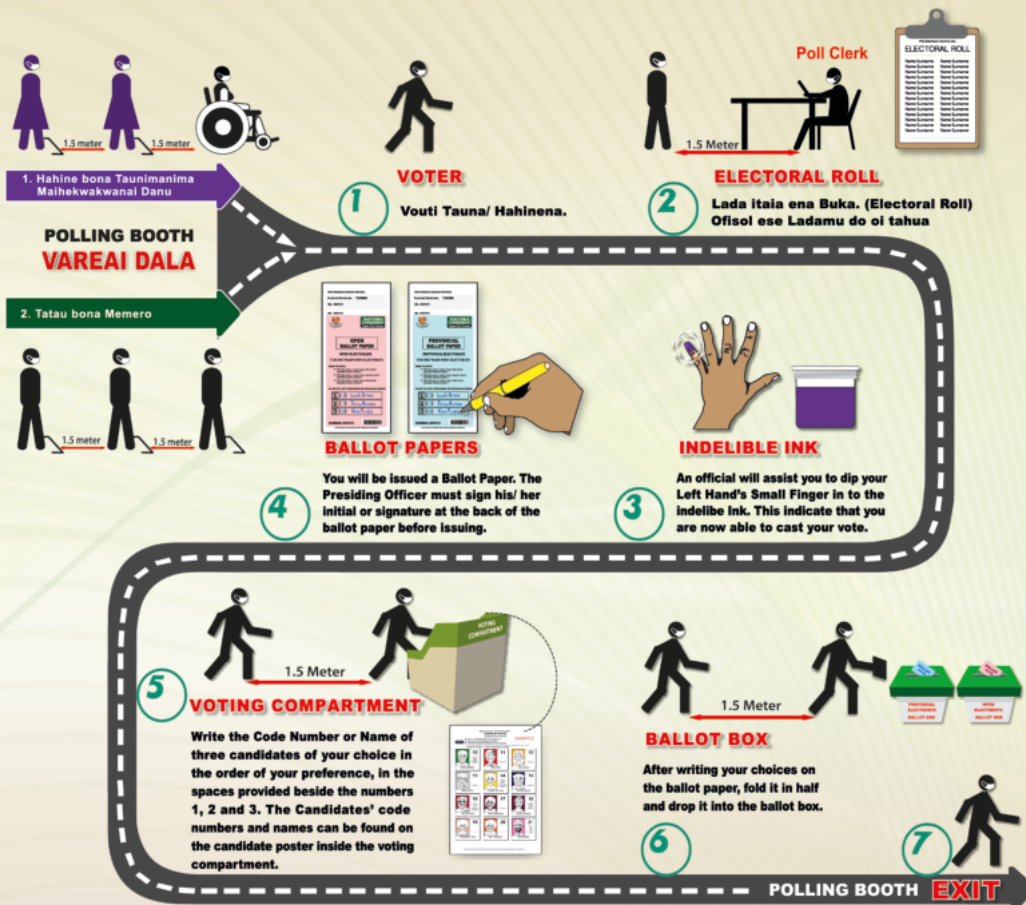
1.5 meter
1.5 meter

1. Hahine bona Taunimanima Maihekwakwanai Danu

POLLING BOOTH
VAREAI DALA

2. Tatau bona Memero

1.5 meter
1.5 meter

1
VOTER
Vouti Tauna/ Hahinena.

Poll Clerk
ELECTORAL ROLL
1.5 Meter

2
ELECTORAL ROLL
Lada itaia ena Buka. (Electoral Roll) Ofisol ese Ladamu do oi tahua

OPEN BALLOT PAPER
PROVINCIAL BALLOT PAPER

BALLOT PAPERS
You will be issued a Ballot Paper. The Presiding Officer must sign his/ her initial or signature at the back of the ballot paper before issuing.
4

INDELIBLE INK
An official will assist you to dip your Left Hand's Small Finger in to the indelibe Ink. This indicate that you are now able to cast your vote.
3

1.5 Meter
VOTING COMPARTMENT
5
VOTING COMPARTMENT
Write the Code Number or Name of three candidates of your choice in the order of your preference, in the spaces provided beside the numbers 1, 2 and 3. The Candidates' code numbers and names can be found on the candidate poster inside the voting compartment.

1.5 Meter
PROVINCIAL ELECTORATE BALLOT BOX
OPEN ELECTORATE BALLOT BOX
BALLOT BOX
After writing your choices on the ballot paper, fold it in half and drop it into the ballot box.
6

7
POLLING BOOTH EXIT